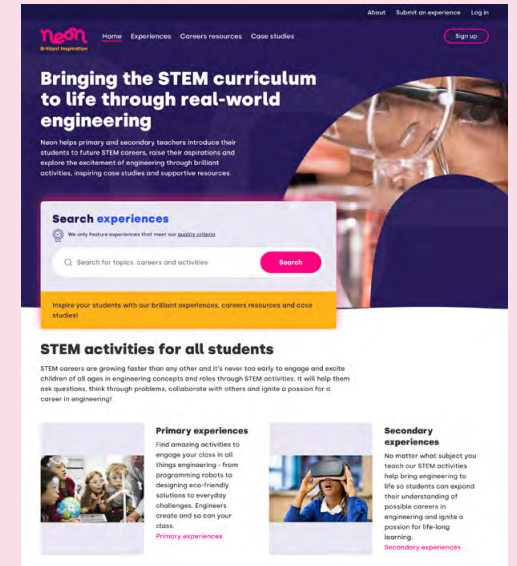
About Submit an experience Log in

neon
Brilliant Inspiration

Home Experiences Careers resources Case studies

Sign up

Bringing the STEM curriculum to life through real-world engineering

Neon helps primary and secondary teachers introduce their students to future STEM careers, raise their aspirations and explore the excitement of engineering through brilliant activities, inspiring case studies and supportive resources.

Search experiences

We only feature experiences that meet our quality criteria

Search for topics, careers and activities

Search

Inspire your students with our brilliant experiences, careers resources and case studies!

STEM activities for all students

STEM careers are growing faster than any other and it's never too early to engage and excite children of all ages in engineering concepts and roles through STEM activities. It will help them ask questions, think through problems, collaborate with others and ignite a passion for a career in engineering!

Primary experiences

Find amazing activities to engage your class in all things engineering - from programming robots to designing eco-friendly solutions to everyday challenges. Engineers create and so can your class.

Primary experiences

Secondary experiences

No matter what subject you teach our STEM activities help bring engineering to life so students can expand their understanding of possible careers in engineering and ignite a passion for life-long learning.

Secondary experiences